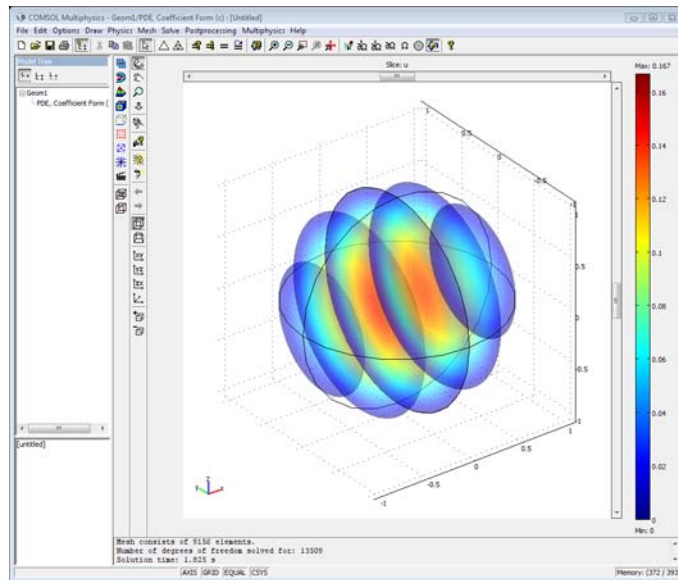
COMSOL Multiphysics - Geom1/PDE, Coefficient Form (c) : [Untitled]

File Edit Options Draw Physics Mesh Solve Postprocessing Multiphysics Help

Model Tree

Geom1
PDE, Coefficient Form (

Slice: u

Max: 0.167

0.16
0.14
0.12
0.1
0.08
0.06
0.04
0.02
0

Min: 0

1
0.5
0
-0.5
-1

1
0.5
0
-0.5
-1

[untitled]

Mesh consists of 915d elements.
Number of degrees of freedom solved for: 13509
Solution time: 1.825 s

AXIS GRID EQUAL CSYS

Memory: (372 / 393)